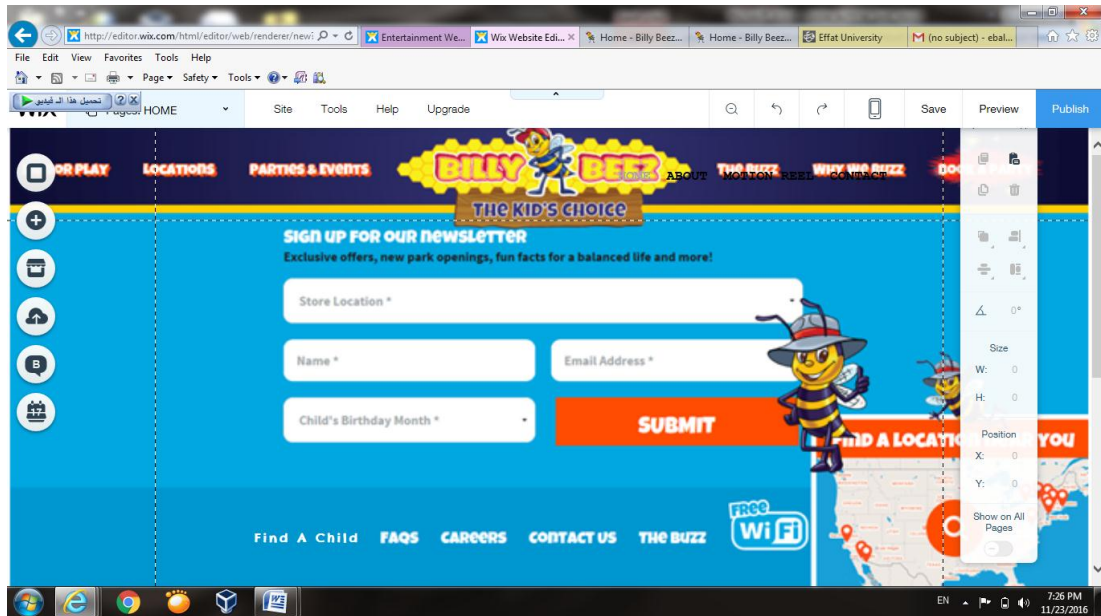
http://editor.wix.com/html/editor/web/renderer/newi
Entertainment We...
Wix Website Edi...
Home - Billy Beez...
Home - Billy Beez...
Effat University
(no subject) - ebal...

File Edit View Favorites Tools Help
Page ▾ Safety ▾ Tools ▾

تحميل هذا الـ فيديو
Pages: HOME
Site
Tools
Help
Upgrade
Save
Preview
Publish

OR PLAY
LOCATIONS
PARTIES & EVENTS
BILLY BEEZ
THE KID'S CHOICE
HOME ABOUT MOTION REEL CONTACT
THE BUZZ
WHY WE BUZZ
BOOK A PARTY

SIGN UP FOR OUR NEWSLETTER
Exclusive offers, new park openings, fun facts for a balanced life and more!
Store Location *
Name *
Email Address *
Child's Birthday Month *
SUBMIT
FIND A LOCATION NEAR YOU

Find A Child
FAQS
CAREERS
CONTACT US
THE BUZZ
FREE WiFi

0°
Size
W: 0
H: 0
Position
X: 0
Y: 0
Show on All Pages

EN
7:26 PM
11/23/2016